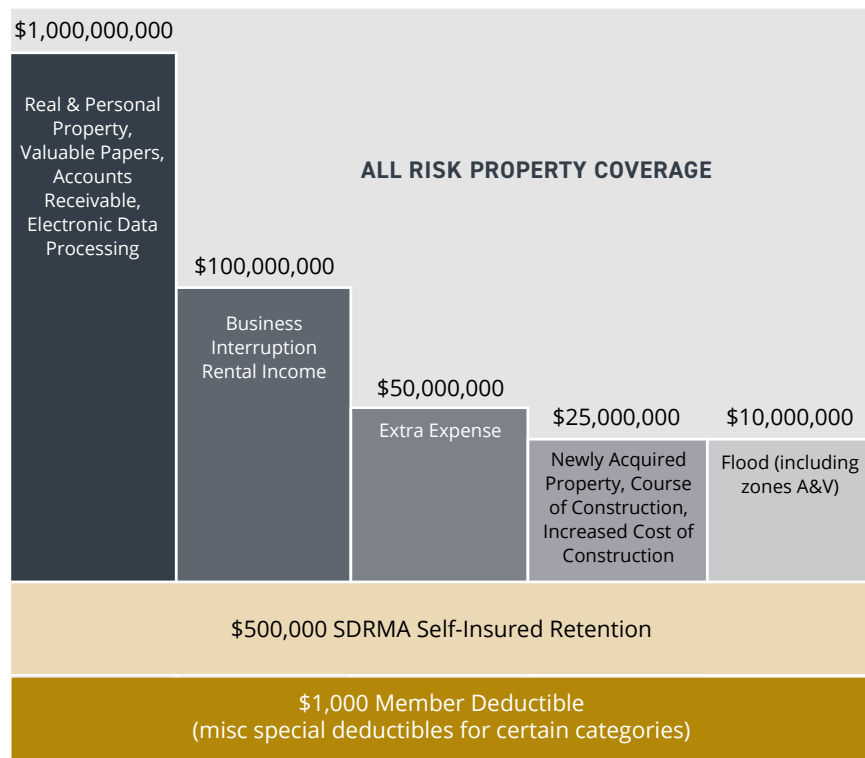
$1,000,000,000

Real & Personal Property, Valuable Papers, Accounts Receivable, Electronic Data Processing

ALL RISK PROPERTY COVERAGE

$100,000,000

Business Interruption Rental Income

$50,000,000

Extra Expense

$25,000,000

Newly Acquired Property, Course of Construction, Increased Cost of Construction

$10,000,000

Flood (including zones A&V)

$500,000 SDRMA Self-Insured Retention

$1,000 Member Deductible
(misc special deductibles for certain categories)